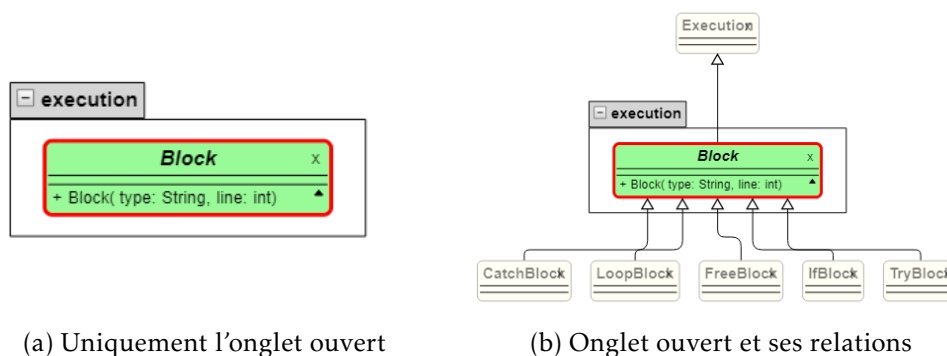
− execution

Block x

+ Block( type: String, line: int)

(a) Uniquement l'onglet ouvert

Execution x

− execution

Block x

+ Block( type: String, line: int)

CatchBlock x

LoopBlock x

FreeBlock x

IfBlock x

TryBlock

(b) Onglet ouvert et ses relations